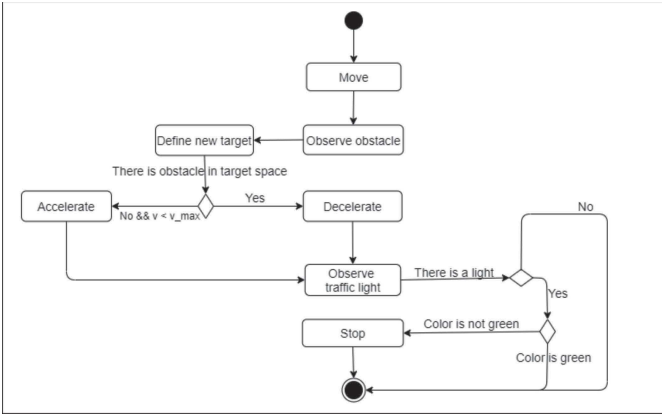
Move

Define new target

Observe obstacle

There is obstacle in target space

Accelerate

Yes

Decelerate

No && v < v_max

No

Observe traffic light

There is a light

Yes

Stop

Color is not green

Color is green